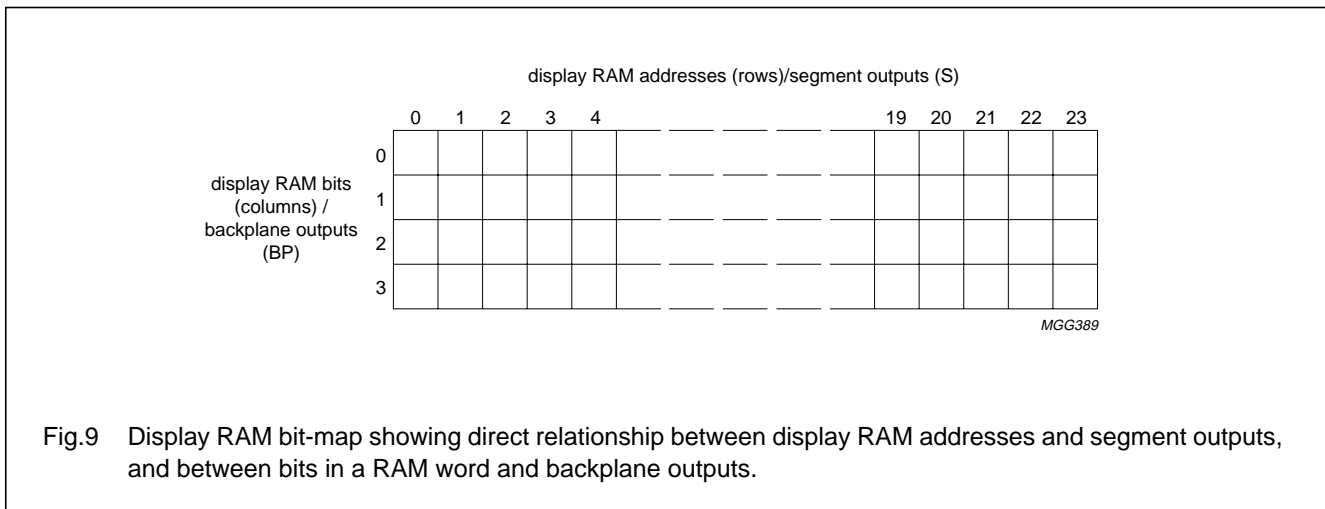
display RAM addresses (rows)/segment outputs (S)

0 1 2 3 4 19 20 21 22 23

display RAM bits (columns) / backplane outputs (BP)

0
1
2
3

MGG389

Fig.9 Display RAM bit-map showing direct relationship between display RAM addresses and segment outputs, and between bits in a RAM word and backplane outputs.